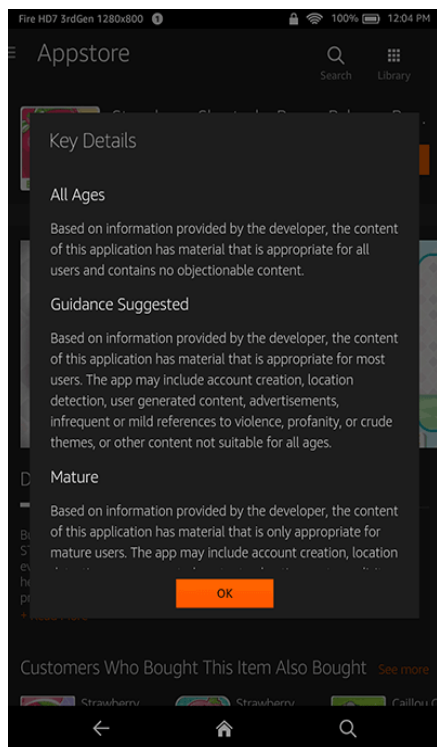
Fire HD7 3rdGen 1280x800

100% 12:04 PM

Appstore

Search

Library

Key Details

All Ages

Based on information provided by the developer, the content of this application has material that is appropriate for all users and contains no objectionable content.

Guidance Suggested

Based on information provided by the developer, the content of this application has material that is appropriate for most users. The app may include account creation, location detection, user generated content, advertisements, infrequent or mild references to violence, profanity, or crude themes, or other content not suitable for all ages.

Mature

Based on information provided by the developer, the content of this application has material that is only appropriate for mature users. The app may include account creation, location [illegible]

OK

Customers Who Bought This Item Also Bought

See more

Strawberry

Strawberry

Caillou